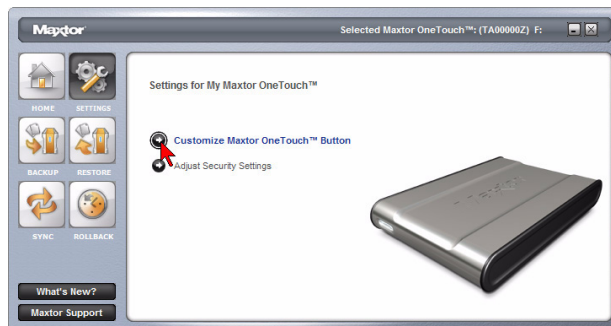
Maxtor

Selected Maxtor OneTouch™: (TA00000Z) F:

HOME
SETTINGS
BACKUP
RESTORE
SYNC
ROLLBACK

What's New?
Maxtor Support

Settings for My Maxtor OneTouch™

Customize Maxtor OneTouch™ Button
Adjust Security Settings